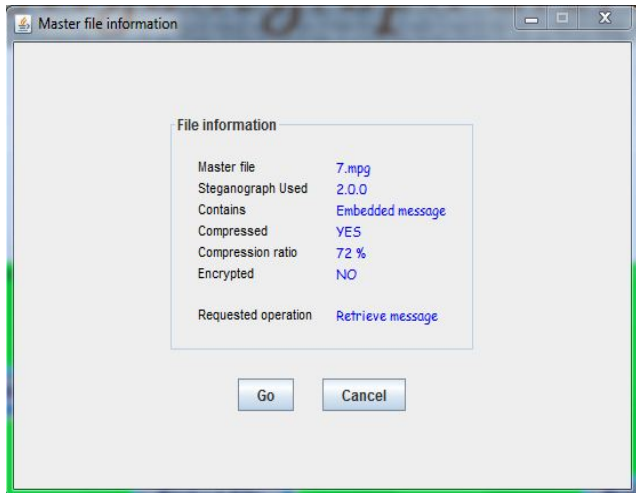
Master file information

File information

| | |
|---|---|
| Master file | 7.mpg |
| Steganograph Used | 2.0.0 |
| Contains | Embedded message |
| Compressed | YES |
| Compression ratio | 72 % |
| Encrypted | NO |
| Requested operation | Retrieve message |

Go

Cancel